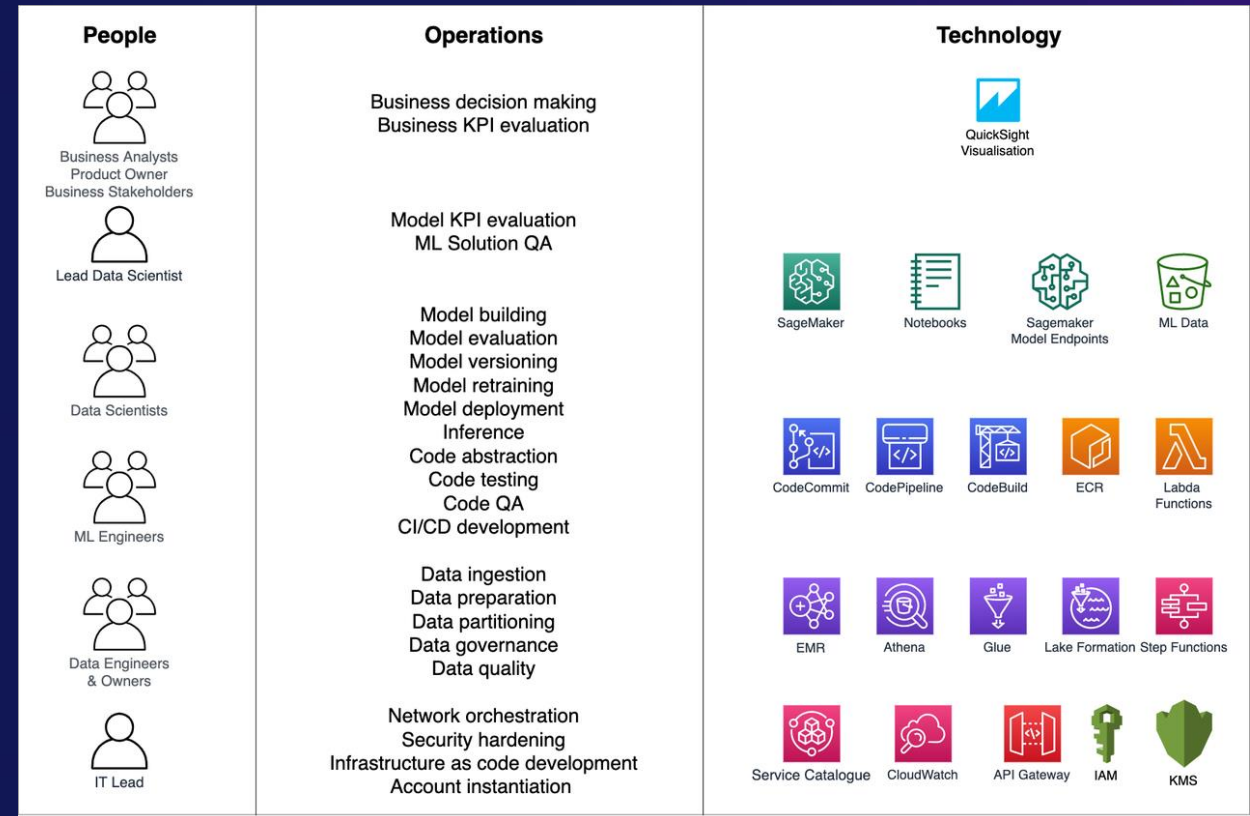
| People | Operations | Technology |
|---|---|---|
| Business Analysts<br>Product Owner<br>Business Stakeholders | Business decision making<br>Business KPI evaluation | QuickSight Visualisation |
| Lead Data Scientist | Model KPI evaluation<br>ML Solution QA | |
| Data Scientists | Model building<br>Model evaluation<br>Model versioning<br>Model retraining<br>Model deployment<br>Inference | SageMaker, Notebooks, Sagemaker Model Endpoints, ML Data |
| ML Engineers | Code abstraction<br>Code testing<br>Code QA<br>CI/CD development | CodeCommit, CodePipeline, CodeBuild, ECR, Labda Functions |
| Data Engineers & Owners | Data ingestion<br>Data preparation<br>Data partitioning<br>Data governance<br>Data quality | EMR, Athena, Glue, Lake Formation, Step Functions |
| IT Lead | Network orchestration<br>Security hardening<br>Infrastructure as code development<br>Account instantiation | Service Catalogue, CloudWatch, API Gateway, IAM, KMS |